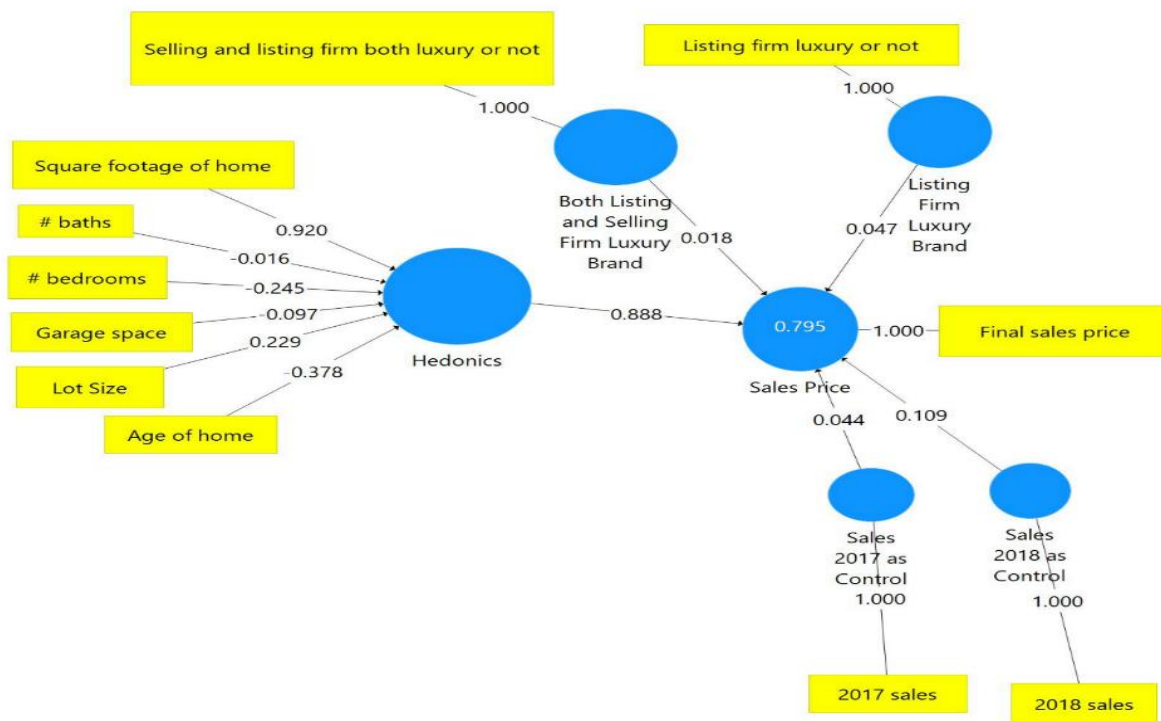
Selling and listing firm both luxury or not

Listing firm luxury or not

1.000

1.000

Square footage of home

Both Listing and Selling Firm Luxury Brand

Listing Firm Luxury Brand

0.920

# baths

0.018

0.047

-0.016

# bedrooms

-0.245

Garage space

-0.097

0.888

0.795

1.000

Final sales price

0.229

Hedonics

Lot Size

-0.378

Sales Price

0.109

Age of home

0.044

Sales 2017 as Control

Sales 2018 as Control

1.000

1.000

2017 sales

2018 sales